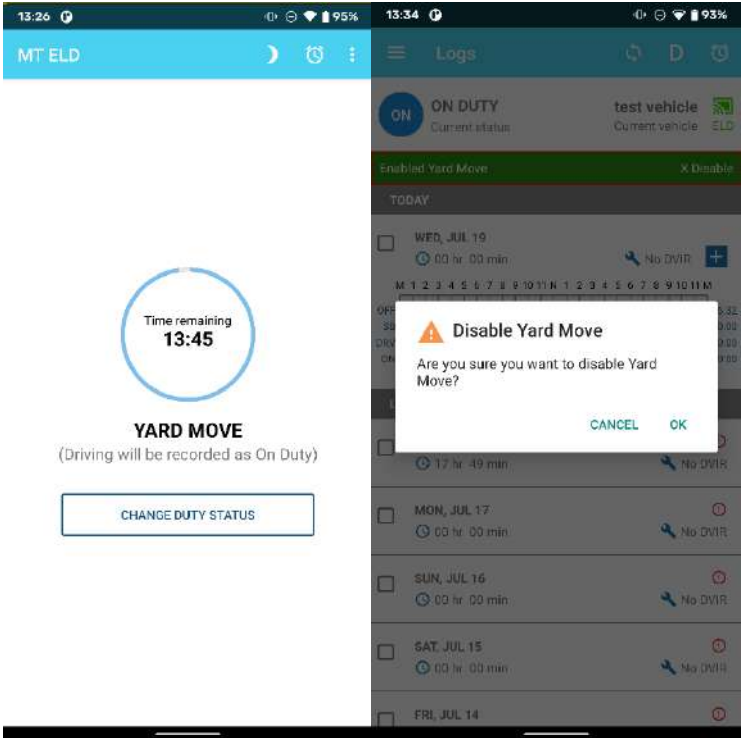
13:26 95%

MT ELD

Time remaining
13:45

YARD MOVE
(Driving will be recorded as On Duty)

CHANGE DUTY STATUS

13:34 93%

Logs

D

ON

ON DUTY
Current status

test vehicle
Current vehicle

ELD

Enabled Yard Move

X Disable

TODAY

WED, JUL 19
00 hr 00 min

No DVIR

M 1 2 3 4 5 6 7 8 9 10 11 N 1 2 3 4 5 6 7 8 9 10 11 M

Disable Yard Move

Are you sure you want to disable Yard Move?

CANCEL

OK

17 hr 49 min

No DVIR

MON, JUL 17
00 hr 00 min

No DVIR

SUN, JUL 16
00 hr 00 min

No DVIR

SAT, JUL 15
00 hr 00 min

No DVIR

FRI, JUL 14